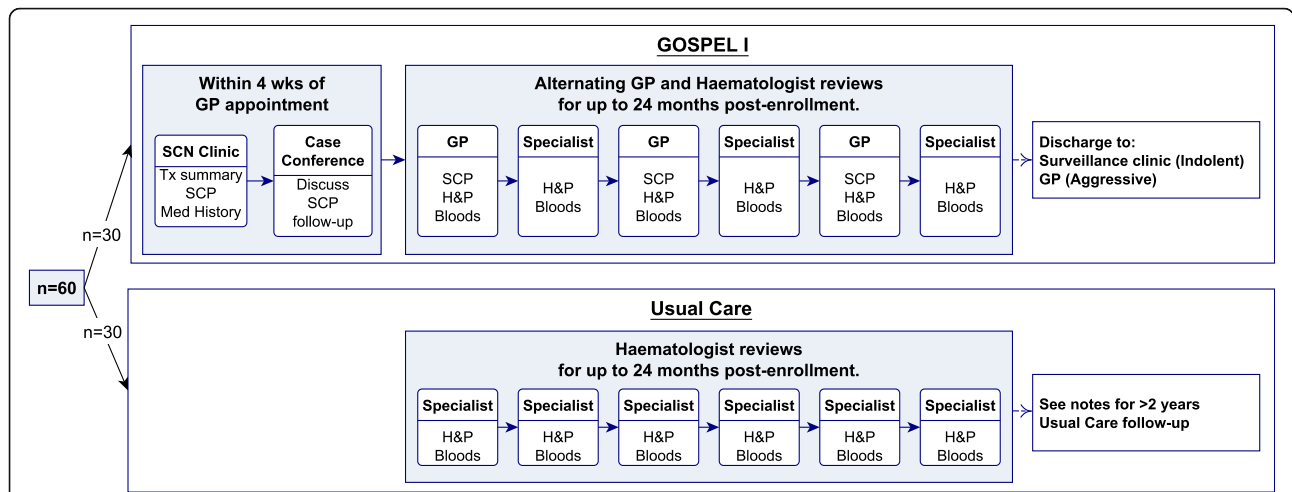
n=60

n=30

n=30

GOSPEL I

Within 4 wks of GP appointment

SCN Clinic
Tx summary
SCP
Med History

Case Conference
Discuss
SCP
follow-up

Alternating GP and Haematologist reviews for up to 24 months post-enrollment.

GP
SCP
H&P
Bloods

Specialist
H&P
Bloods

GP
SCP
H&P
Bloods

Specialist
H&P
Bloods

GP
SCP
H&P
Bloods

Specialist
H&P
Bloods

Discharge to:
Surveillance clinic (Indolent)
GP (Aggressive)

Usual Care

Haematologist reviews for up to 24 months post-enrollment.

Specialist
H&P
Bloods

Specialist
H&P
Bloods

Specialist
H&P
Bloods

Specialist
H&P
Bloods

Specialist
H&P
Bloods

Specialist
H&P
Bloods

See notes for >2 years
Usual Care follow-up